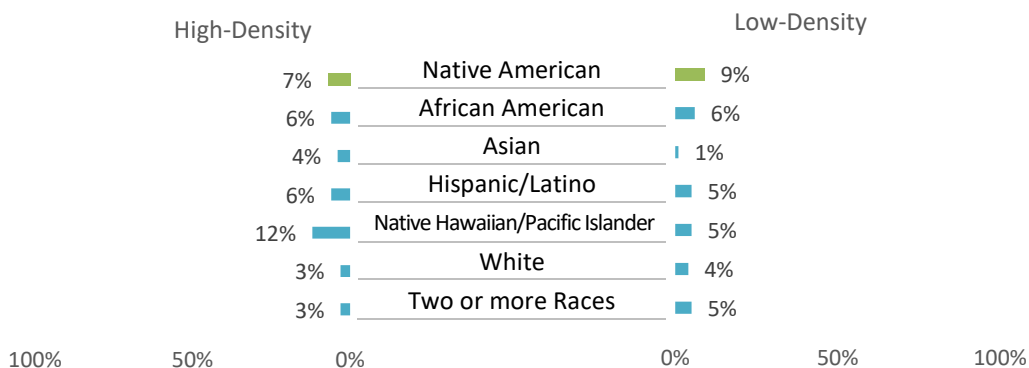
High-Density

Low-Density

| High-Density | | Low-Density |
|---|---|---|
| 7% | Native American | 9% |
| 6% | African American | 6% |
| 4% | Asian | 1% |
| 6% | Hispanic/Latino | 5% |
| 12% | Native Hawaiian/Pacific Islander | 5% |
| 3% | White | 4% |
| 3% | Two or more Races | 5% |

100% 50% 0% 0% 50% 100%